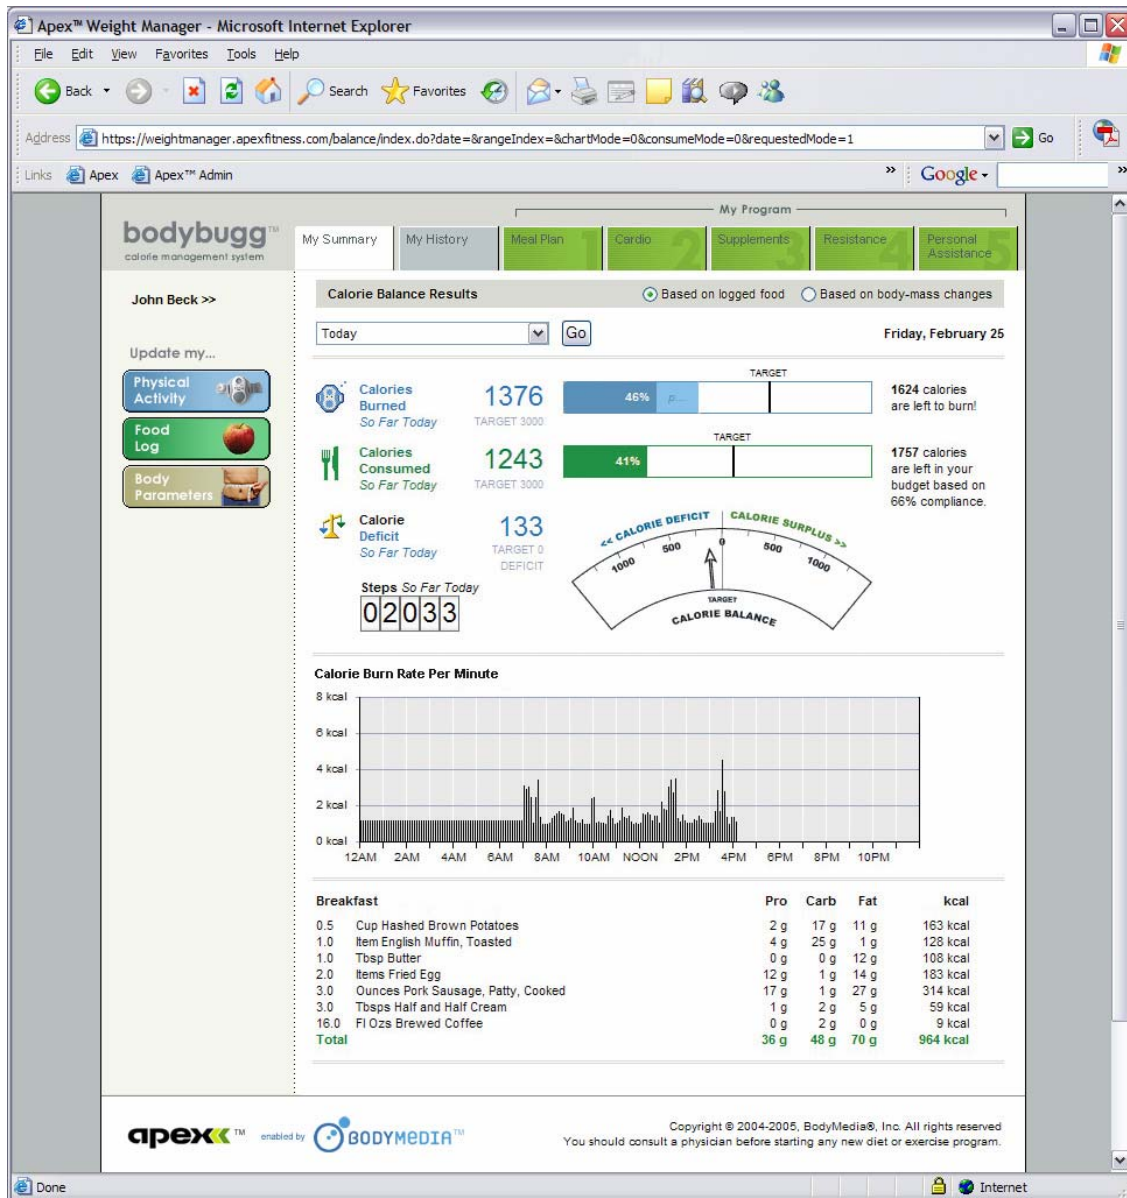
Apex™ Weight Manager - Microsoft Internet Explorer

File Edit View Favorites Tools Help

Back Search Favorites

Address https://weightmanager.apexfitness.com/balance/index.do?date=&rangeIndex=&chartMode=0&consumeMode=0&requestedMode=1 Go

Links Apex Apex™ Admin Google

bodybugg™ calorie management system

My Summary | My History | My Program: Meal Plan 1 | Cardio 2 | Supplements 3 | Resistance 4 | Personal Assistance 5

John Beck >>

Update my...

Physical Activity

Food Log

Body Parameters

Calorie Balance Results ◉ Based on logged food ○ Based on body-mass changes

Today Go Friday, February 25

Calories Burned So Far Today 1376 TARGET 3000 46% TARGET 1624 calories are left to burn!

Calories Consumed So Far Today 1243 TARGET 3000 41% TARGET 1757 calories are left in your budget based on 66% compliance.

Calorie Deficit So Far Today 133 TARGET 0 DEFICIT

<< CALORIE DEFICIT | CALORIE SURPLUS >> 1000 500 0 500 1000 TARGET CALORIE BALANCE

Steps So Far Today 02033

Calorie Burn Rate Per Minute

8 kcal
6 kcal
4 kcal
2 kcal
0 kcal
12AM 2AM 4AM 6AM 8AM 10AM NOON 2PM 4PM 6PM 8PM 10PM

| Breakfast | | Pro | Carb | Fat | kcal |
|---|---|---|---|---|---|
| 0.5 | Cup Hashed Brown Potatoes | 2 g | 17 g | 11 g | 163 kcal |
| 1.0 | Item English Muffin, Toasted | 4 g | 25 g | 1 g | 128 kcal |
| 1.0 | Tbsp Butter | 0 g | 0 g | 12 g | 108 kcal |
| 2.0 | Items Fried Egg | 12 g | 1 g | 14 g | 183 kcal |
| 3.0 | Ounces Pork Sausage, Patty, Cooked | 17 g | 1 g | 27 g | 314 kcal |
| 3.0 | Tbsps Half and Half Cream | 1 g | 2 g | 5 g | 59 kcal |
| 16.0 | Fl Ozs Brewed Coffee | 0 g | 2 g | 0 g | 9 kcal |
| Total | | 36 g | 48 g | 70 g | 964 kcal |

apex™ enabled by BODYMEDIA™

Copyright © 2004-2005, BodyMedia®, Inc. All rights reserved
You should consult a physician before starting any new diet or exercise program.

Done Internet